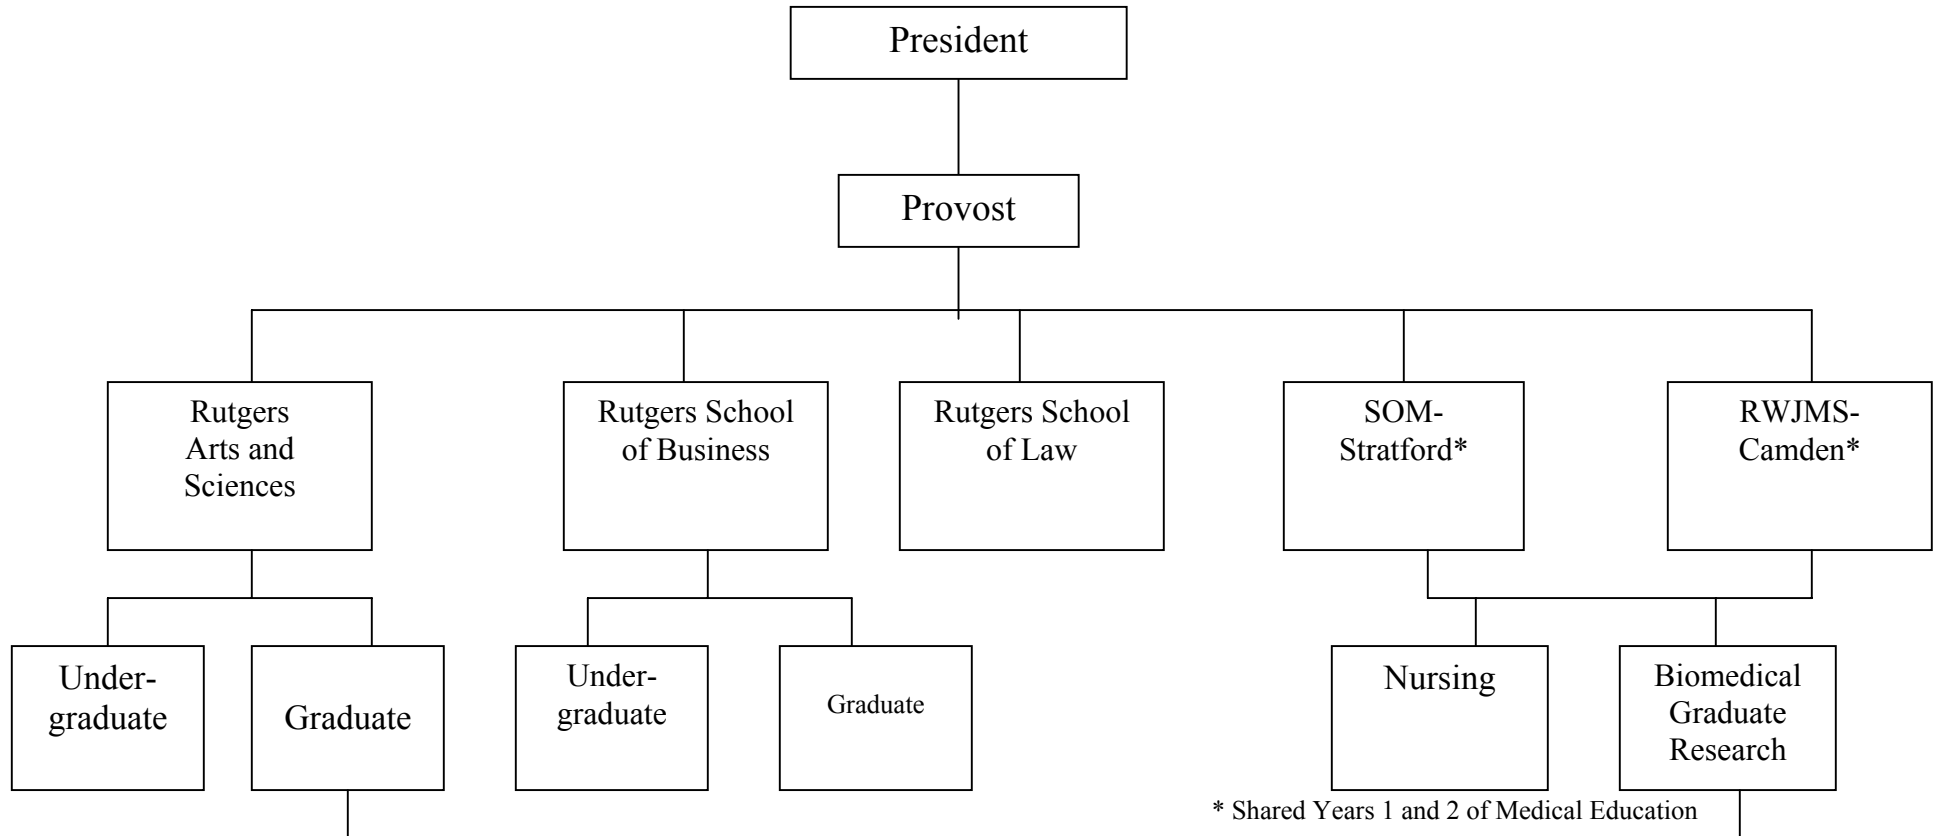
President

Provost

Rutgers Arts and Sciences

Rutgers School of Business

Rutgers School of Law

SOM-Stratford*

RWJMS-Camden*

Undergraduate

Graduate

Undergraduate

Graduate

Nursing

Biomedical Graduate Research

* Shared Years 1 and 2 of Medical Education